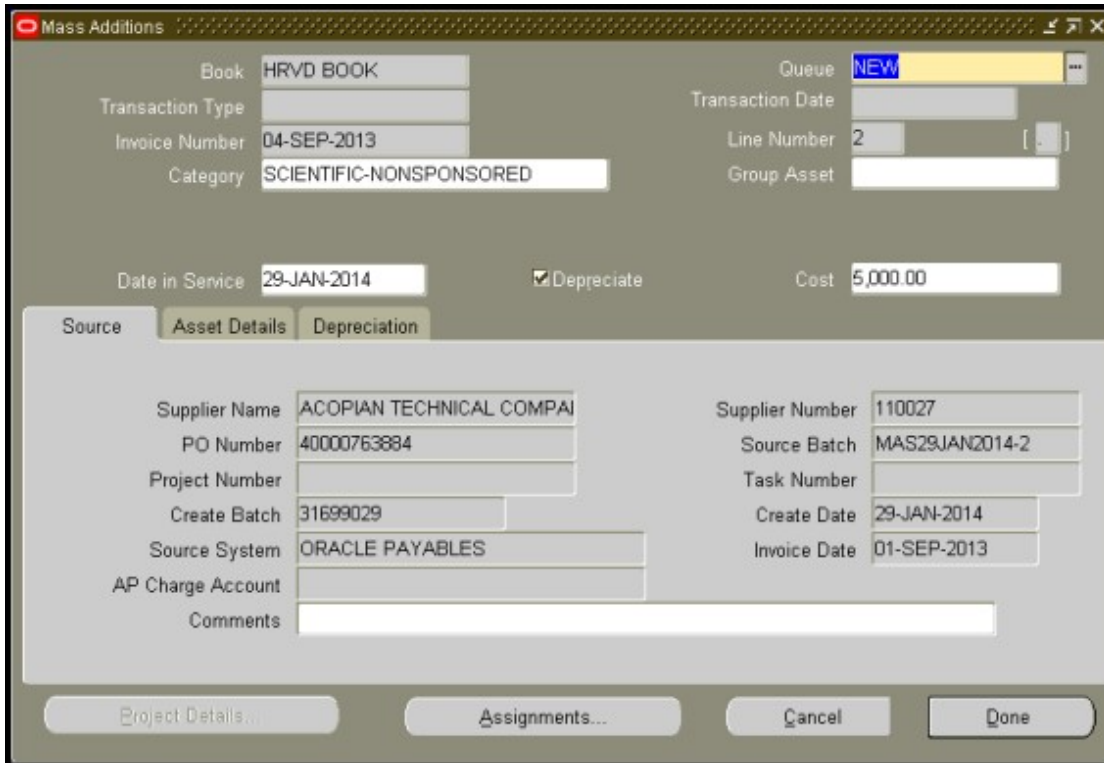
Mass Additions

Book HRVD BOOK
Queue NEW
Transaction Type
Transaction Date
Invoice Number 04-SEP-2013
Line Number 2
Category SCIENTIFIC-NONSPONSORED
Group Asset

Date in Service 29-JAN-2014
Depreciate
Cost 5,000.00

Source
Asset Details
Depreciation

Supplier Name ACOPIAN TECHNICAL COMPAI
Supplier Number 110027
PO Number 40000763884
Source Batch MAS29JAN2014-2
Project Number
Task Number
Create Batch 31699029
Create Date 29-JAN-2014
Source System ORACLE PAYABLES
Invoice Date 01-SEP-2013
AP Charge Account
Comments

Project Details...
Assignments...
Cancel
Done